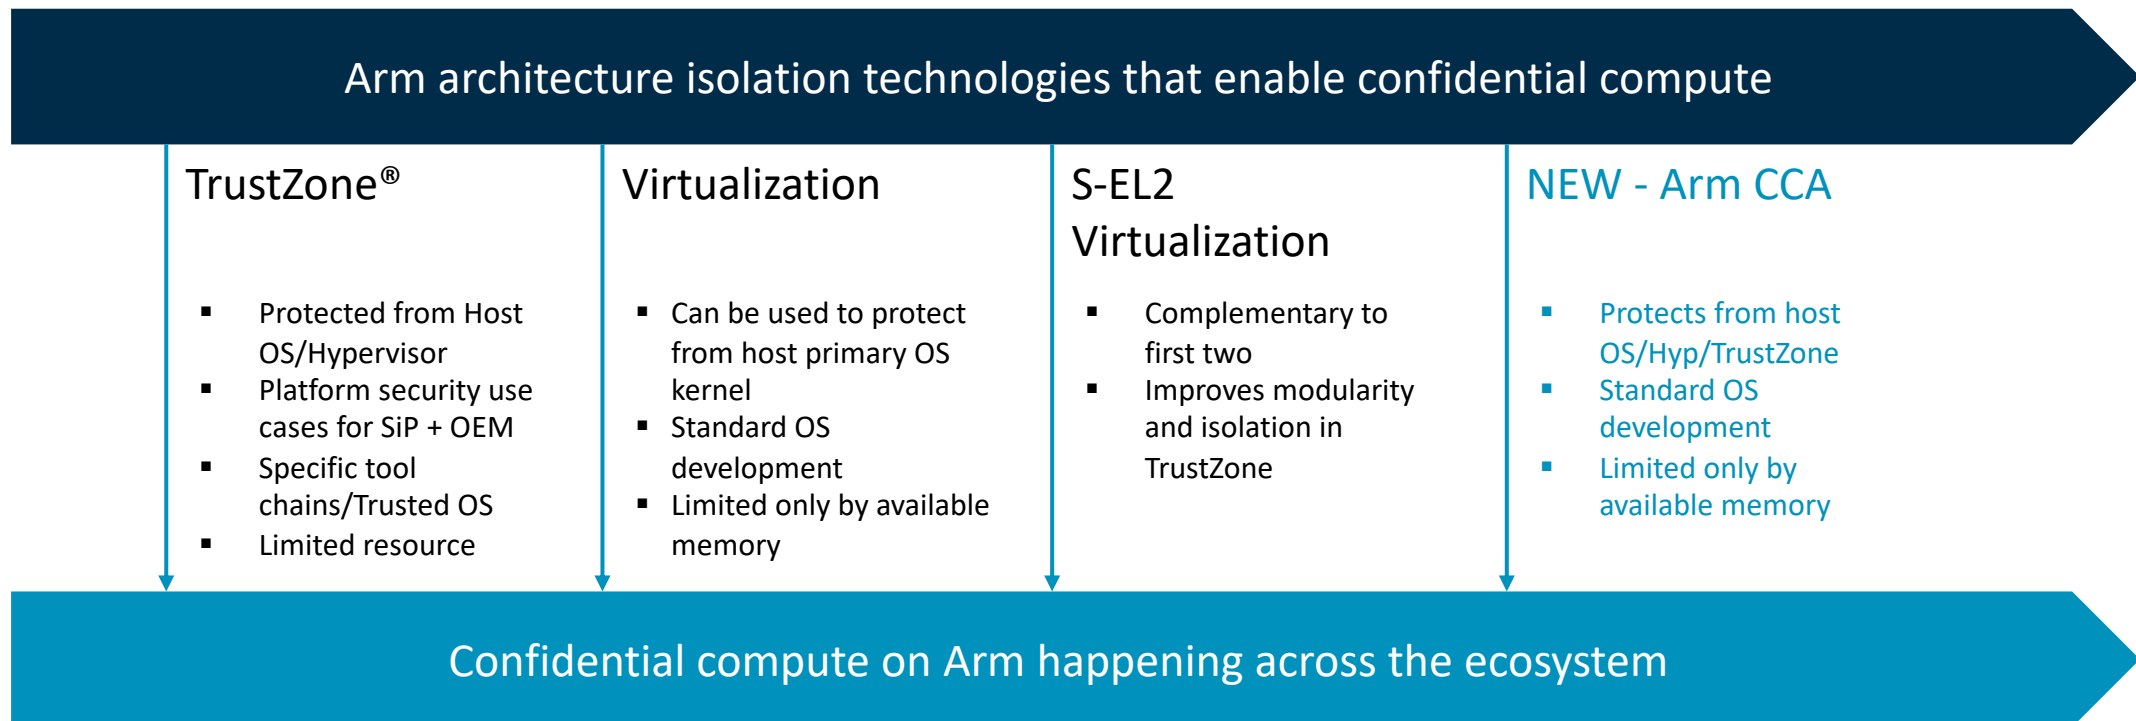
Arm architecture isolation technologies that enable confidential compute

TrustZone®

- Protected from Host OS/Hypervisor
- Platform security use cases for SiP + OEM
- Specific tool chains/Trusted OS
- Limited resource

Virtualization

- Can be used to protect from host primary OS kernel
- Standard OS development
- Limited only by available memory

S-EL2 Virtualization

- Complementary to first two
- Improves modularity and isolation in TrustZone

NEW - Arm CCA

- Protects from host OS/Hyp/TrustZone
- Standard OS development
- Limited only by available memory

Confidential compute on Arm happening across the ecosystem